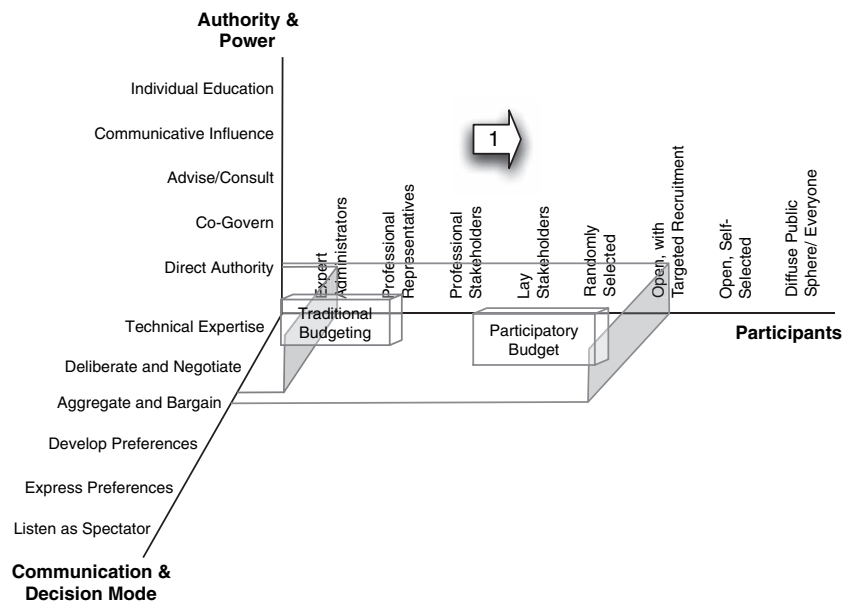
Authority & Power

Individual Education

Communicative Influence

Advise/Consult

Co-Govern

Direct Authority

1

Expert Administrators

Professional Representatives

Professional Stakeholders

Lay Stakeholders

Randomly Selected

Open, with Targeted Recruitment

Open, Self-Selected

Diffuse Public Sphere/ Everyone

Traditional Budgeting

Participatory Budget

Participants

Technical Expertise

Deliberate and Negotiate

Aggregate and Bargain

Develop Preferences

Express Preferences

Listen as Spectator

Communication & Decision Mode